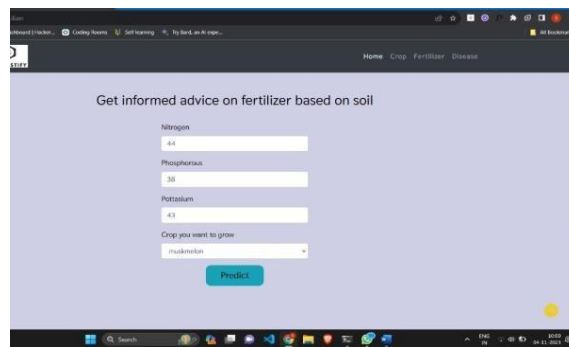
ashboard | Hacker... Coding Rooms Self learning Try Bard, an AI expe... All Bookmarks

STIFY

Home Crop Fertilizer Disease

Get informed advice on fertilizer based on soil

Nitrogen

44

Phosphorous

38

Pottasium

43

Crop you want to grow

muskmelon

Predict

Search

ENG IN

10:03 04-11-2023